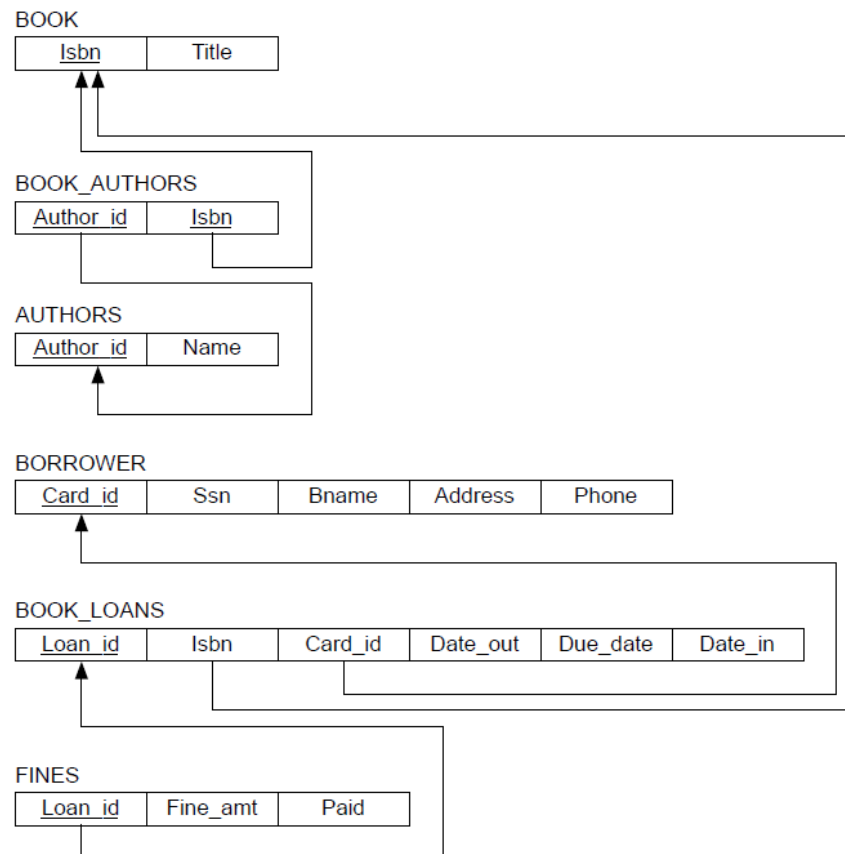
BOOK

| Isbn | Title |
|---|---|

BOOK_AUTHORS

| Author_id | Isbn |
|---|---|

AUTHORS

| Author_id | Name |
|---|---|

BORROWER

| Card_id | Ssn | Bname | Address | Phone |
|---|---|---|---|---|

BOOK_LOANS

| Loan_id | Isbn | Card_id | Date_out | Due_date | Date_in |
|---|---|---|---|---|---|

FINES

| Loan_id | Fine_amt | Paid |
|---|---|---|